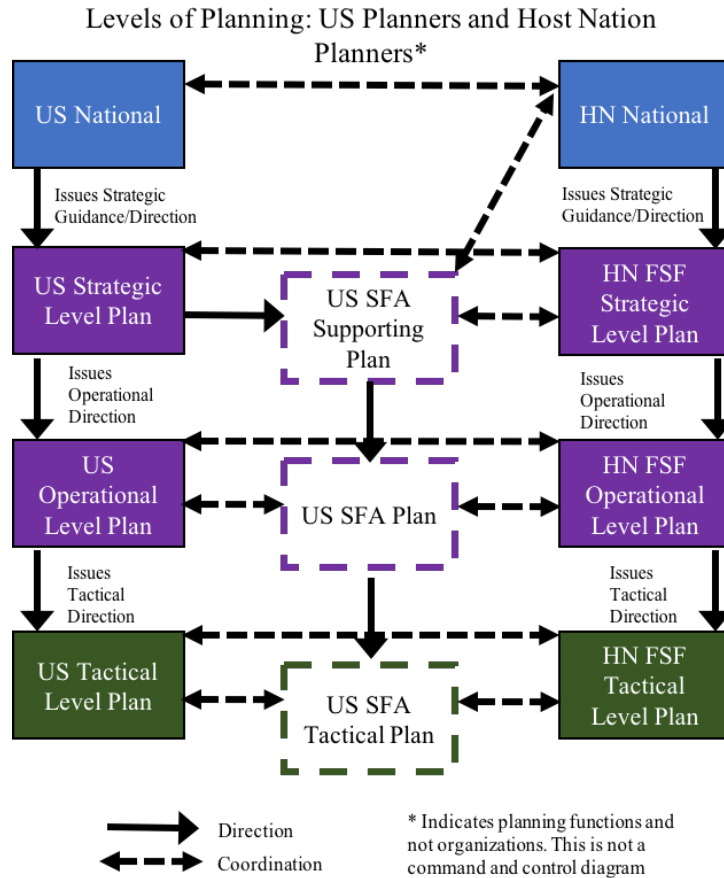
Levels of Planning: US Planners and Host Nation Planners*

US National

HN National

Issues Strategic Guidance/Direction

Issues Strategic Guidance/Direction

US Strategic Level Plan

US SFA Supporting Plan

HN FSF Strategic Level Plan

Issues Operational Direction

Issues Operational Direction

US Operational Level Plan

US SFA Plan

HN FSF Operational Level Plan

Issues Tactical Direction

Issues Tactical Direction

US Tactical Level Plan

US SFA Tactical Plan

HN FSF Tactical Level Plan

Direction

Coordination

* Indicates planning functions and not organizations. This is not a command and control diagram